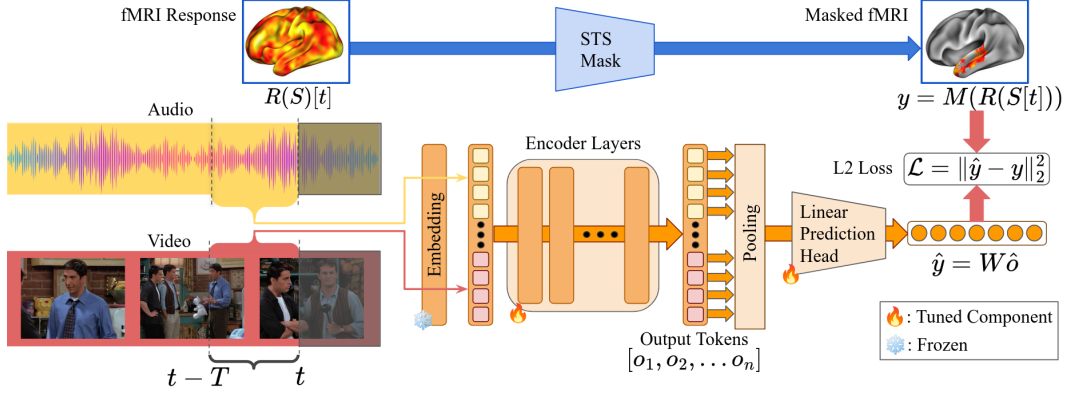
fMRI Response

$R(S)[t]$

STS Mask

Masked fMRI

$y = M(R(S[t]))$

Audio

Video

$t - T$

$t$

Embedding

Encoder Layers

Output Tokens

$[o_1, o_2, \dots o_n]$

Pooling

Linear Prediction Head

L2 Loss $\mathcal{L} = \|\hat{y} - y\|_2^2$

$\hat{y} = W\hat{o}$

: Tuned Component

: Frozen